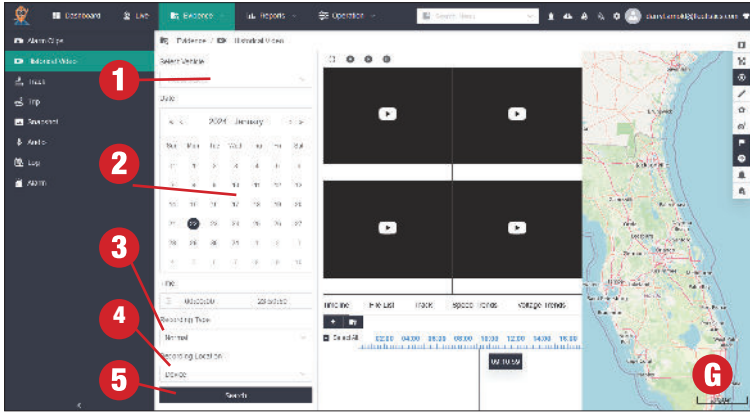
Dashboard Live Evidence Reports Operation

Alarm Clips
Historical Video
Track
Trip
Snapshot
Audio
Log
Alarm

Evidence / Historical Video

Select Vehicle

Date

2024 January

Sun Mon Tue Wed Thu Fri Sat
31 1 2 3 4 5 6
7 8 9 10 11 12 13
14 15 16 17 18 19 20
21 22 23 24 25 26 27
28 29 30 31 1 2 3
4 5 6 7 8 9 10

Time
00:00:00 23:59:59

Recording Type
Normal

Recording Location
Device

Search

Timeline File List Track Speed Trends Voltage Trends

Select All
02:00 04:00 06:00 08:00 10:00 12:00 14:00 16:00

1
2
3
4
5
G